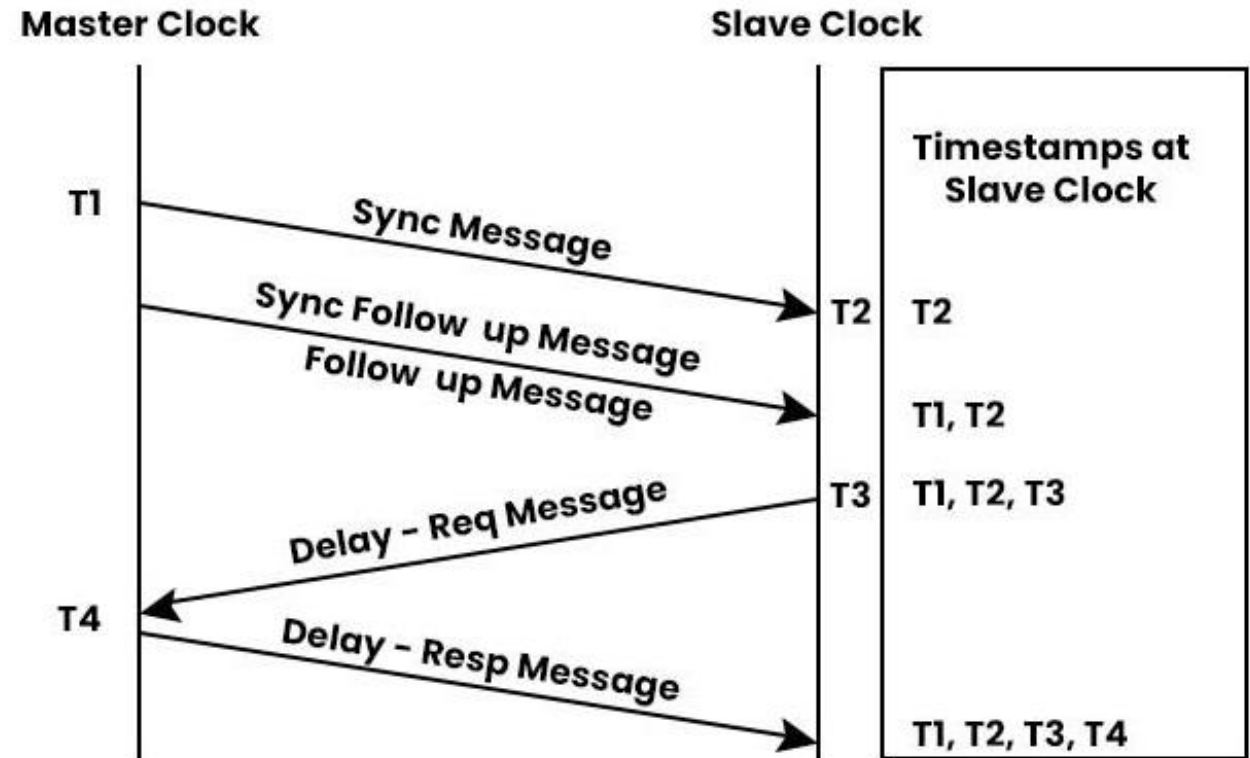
Master Clock

Slave Clock

Timestamps at Slave Clock

T1

Sync Message

T2

T2

Sync Follow up Message

Follow up Message

T1, T2

T3

T1, T2, T3

Delay - Req Message

T4

Delay - Resp Message

T1, T2, T3, T4